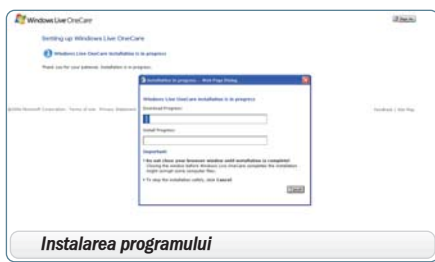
Windows Live OneCare

Sign in

Setting up Windows Live OneCare

Windows Live OneCare installation is in progress

Thank you for your patience. Installation is in progress.

Installation in progress -- Web Page Dialog

Windows Live OneCare installation is in progress

Download Progress:

Install Progress:

Important

• Do not close your browser window until installation is complete! Closing the window before Windows Live OneCare completes the installation might corrupt some computer files.

• To stop the installation safely, click Cancel.

Cancel

©2006 Microsoft Corporation Terms of use Privacy Statement

Feedback | Site Map

Instalarea programului